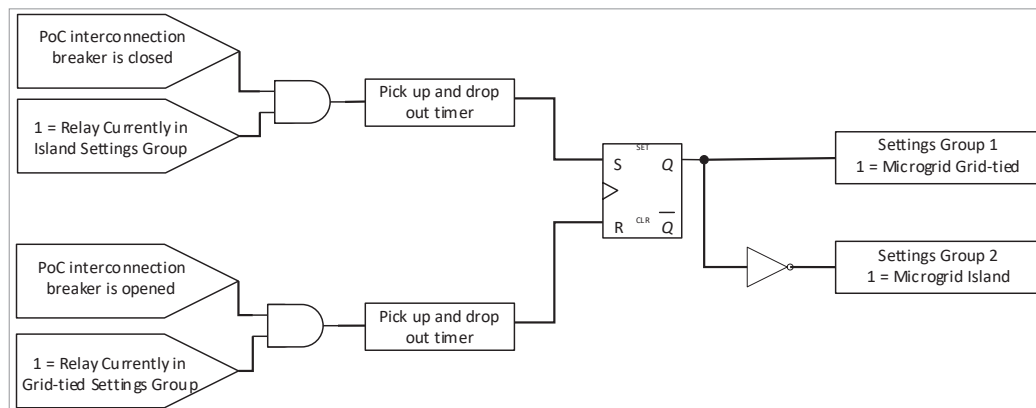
PoC interconnection breaker is closed

1 = Relay Currently in Island Settings Group

Pick up and drop out timer

S SET Q

R CLR $\overline{Q}$

Settings Group 1
1 = Microgrid Grid-tied

Settings Group 2
1 = Microgrid Island

PoC interconnection breaker is opened

1 = Relay Currently in Grid-tied Settings Group

Pick up and drop out timer